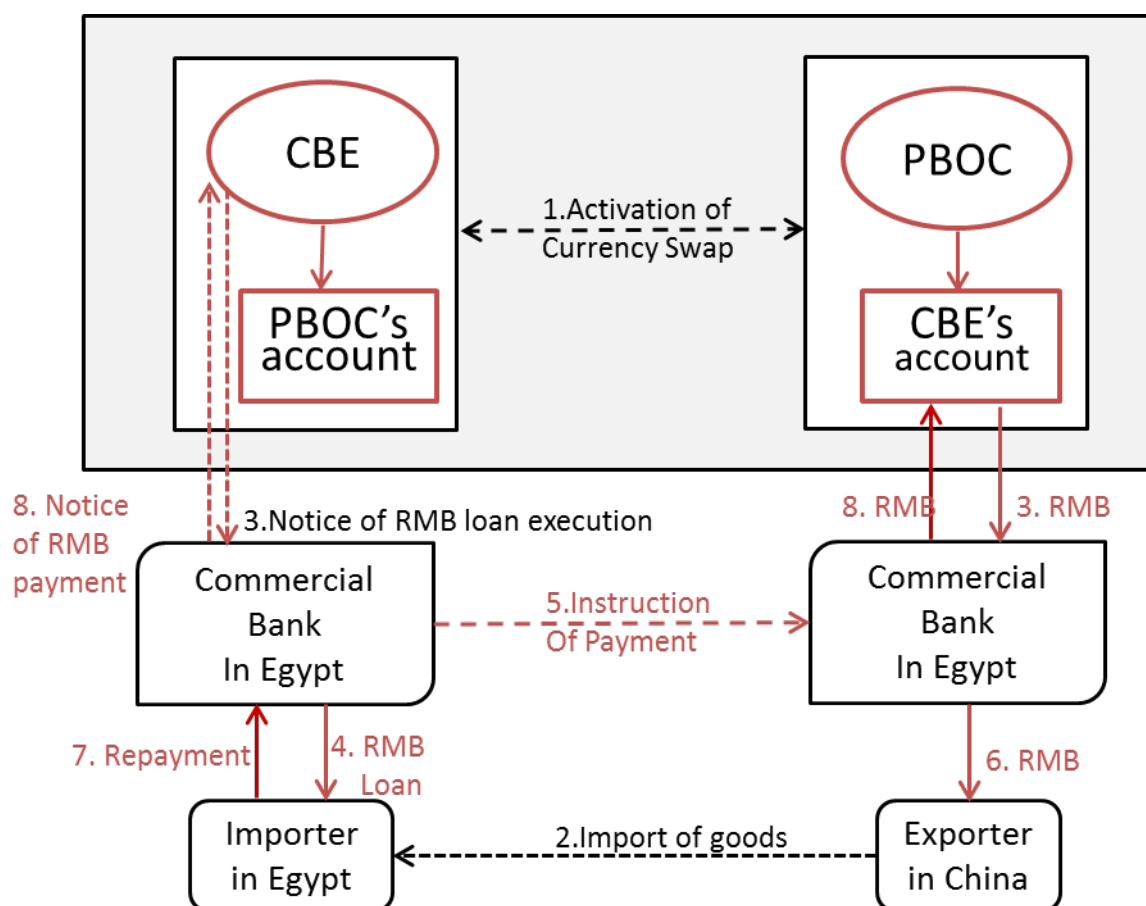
CBE

PBOC's account

1.Activation of Currency Swap

PBOC

CBE's account

8. Notice of RMB payment

3.Notice of RMB loan execution

8. RMB

3. RMB

Commercial Bank In Egypt

5.Instruction Of Payment

Commercial Bank In Egypt

7. Repayment

4. RMB Loan

6. RMB

Importer in Egypt

2.Import of goods

Exporter in China